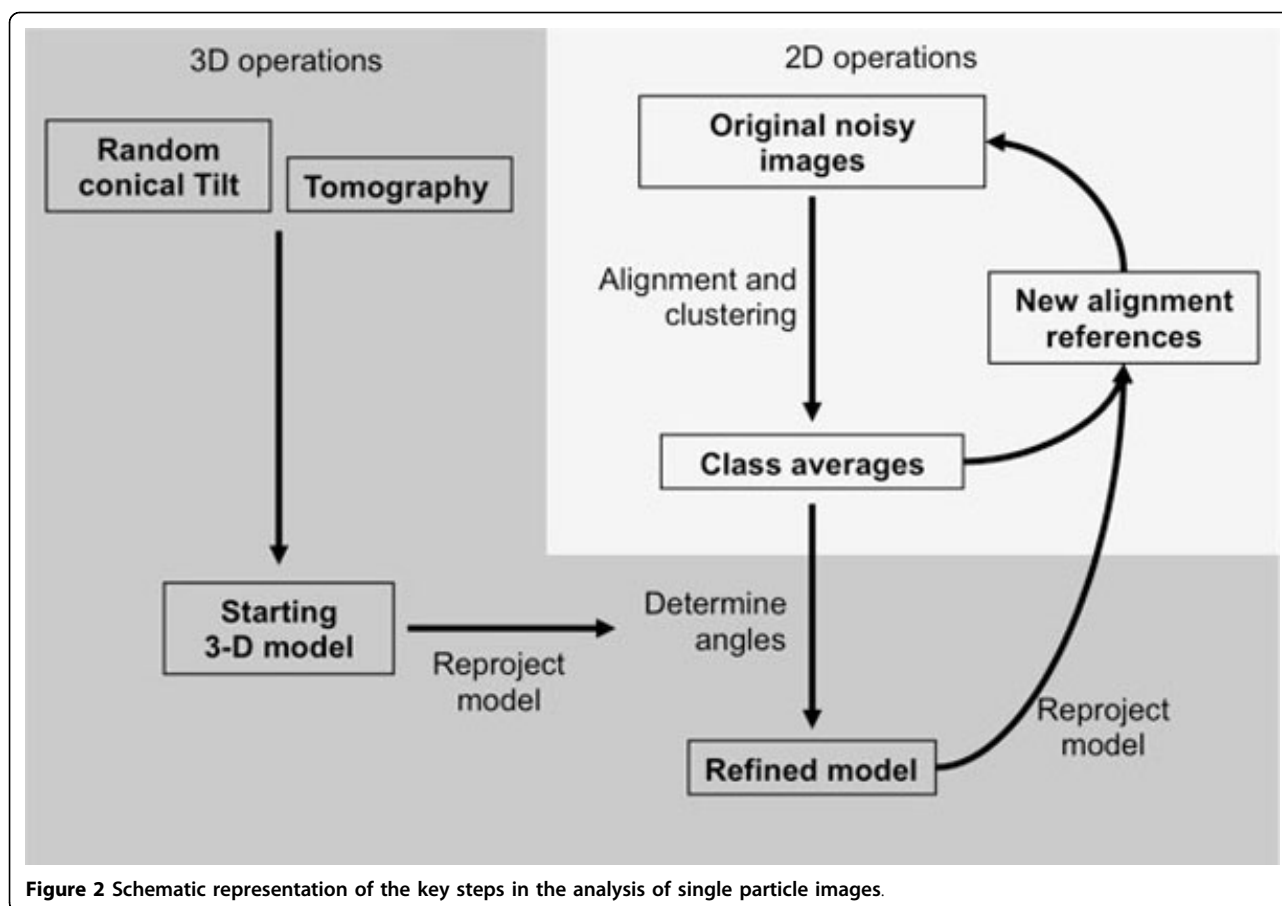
3D operations

2D operations

Random conical Tilt

Tomography

Original noisy images

Alignment and clustering

New alignment references

Class averages

Starting 3-D model

Determine angles

Reproject model

Reproject model

Refined model

**Figure 2 Schematic representation of the key steps in the analysis of single particle images**.